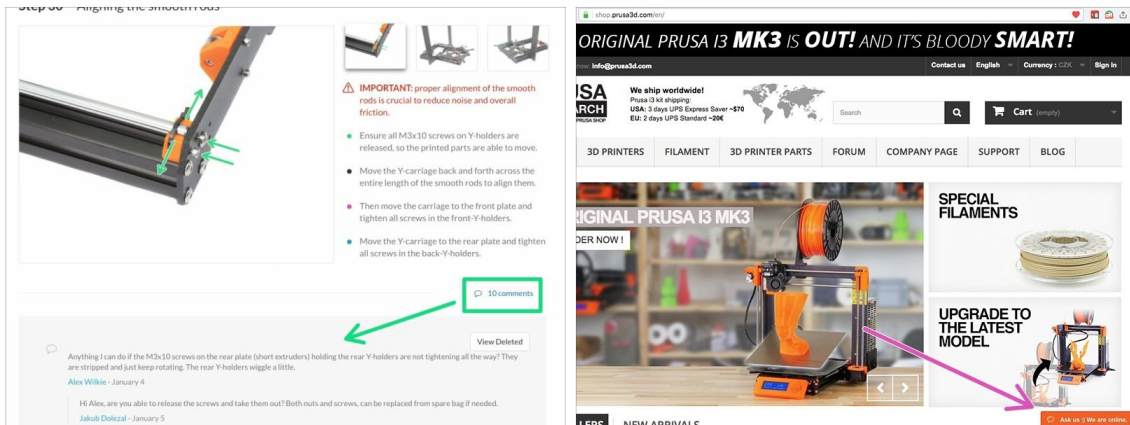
Step 30 - Aligning the smooth rods

IMPORTANT: proper alignment of the smooth rods is crucial to reduce noise and overall friction.

Ensure all M3x10 screws on Y-holders are released, so the printed parts are able to move.

Move the Y-carriage back and forth across the entire length of the smooth rods to align them.

Then move the carriage to the front plate and tighten all screws in the front-Y-holders.

Move the Y-carriage to the rear plate and tighten all screws in the back-Y-holders.

10 comments

View Deleted

Anything I can do if the M3x10 screws on the rear plate (short extruders) holding the rear Y-holders are not tightening all the way? They are stripped and just keep rotating. The rear Y-holders wiggle a little.

Alex Wilkie - January 4

Hi Alex, are you able to release the screws and take them out? Both nuts and screws, can be replaced from spare bag if needed.

Jakub Dolezal - January 5

shop.prusa3d.com/en/

ORIGINAL PRUSA I3 MK3 IS OUT! AND IT'S BLOODY SMART!

hop: info@prusa3d.com

Contact us English Currency : CZK Sign in

USA ARCH PRUSA SHOP

We ship worldwide!
Prusa i3 kit shipping:
USA: 3 days UPS Express Saver ~$70
EU: 2 days UPS Standard ~20€

Search

Cart (empty)

3D PRINTERS FILAMENT 3D PRINTER PARTS FORUM COMPANY PAGE SUPPORT BLOG

RIGINAL PRUSA I3 MK3

DER NOW !

SPECIAL FILAMENTS

UPGRADE TO THE LATEST MODEL

LERS NEW ARRIVALS

Ask us :) We are online.